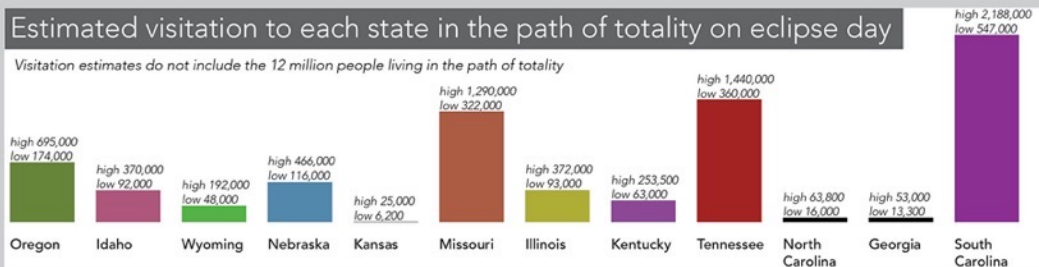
Estimated visitation to each state in the path of totality on eclipse day

Visitation estimates do not include the 12 million people living in the path of totality

| State | High | Low |
|---|---|---|
| Oregon | high 695,000 | low 174,000 |
| Idaho | high 370,000 | low 92,000 |
| Wyoming | high 192,000 | low 48,000 |
| Nebraska | high 466,000 | low 116,000 |
| Kansas | high 25,000 | low 6,200 |
| Missouri | high 1,290,000 | low 322,000 |
| Illinois | high 372,000 | low 93,000 |
| Kentucky | high 253,500 | low 63,000 |
| Tennessee | high 1,440,000 | low 360,000 |
| North Carolina | high 63,800 | low 16,000 |
| Georgia | high 53,000 | low 13,300 |
| South Carolina | high 2,188,000 | low 547,000 |